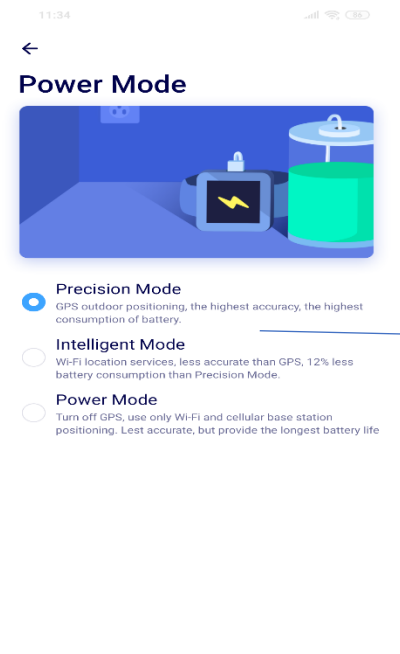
11:34

56

←

Power Mode

Precision Mode
GPS outdoor positioning, the highest accuracy, the highest consumption of battery.

Intelligent Mode
Wi-Fi location services, less accurate than GPS, 12% less battery consumption than Precision Mode.

Power Mode
Turn off GPS, use only Wi-Fi and cellular base station positioning. Lest accurate, but provide the longest battery life